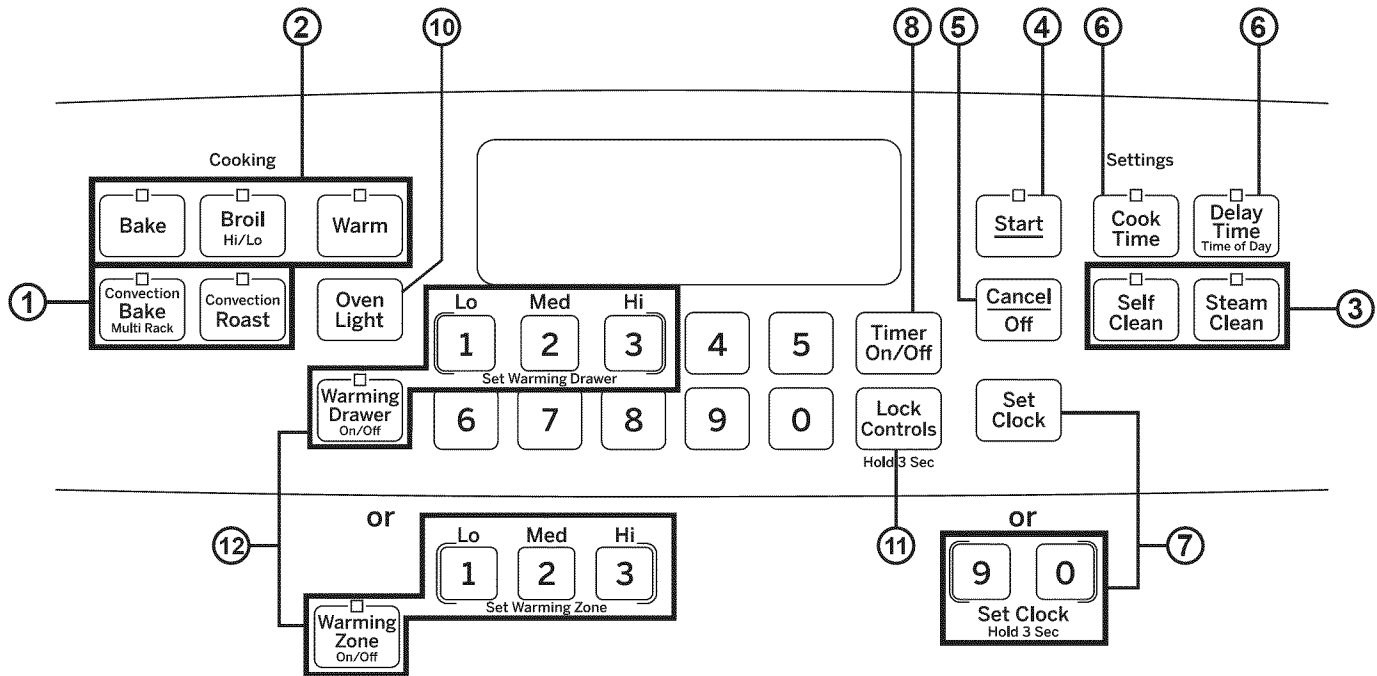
2
10
8
5
4
6
6

Cooking

Bake
Broil
Hi/Lo
Warm

1
Convection
Bake
Multi Rack
Convection
Roast

Oven
Light

Lo
Med
Hi
1
2
3
Set Warming Drawer

4
5

Timer
On/Off

Start

Cancel
Off

Settings

Cook
Time

Delay
Time
Time of Day

Self
Clean

Steam
Clean

3

Warming
Drawer
On/Off

6
7
8
9
0

Lock
Controls
Hold 3 Sec

Set
Clock

or
12
Lo
Med
Hi
1
2
3
Set Warming Zone

Warming
Zone
On/Off

11

or
9
0
Set Clock
Hold 3 Sec
7